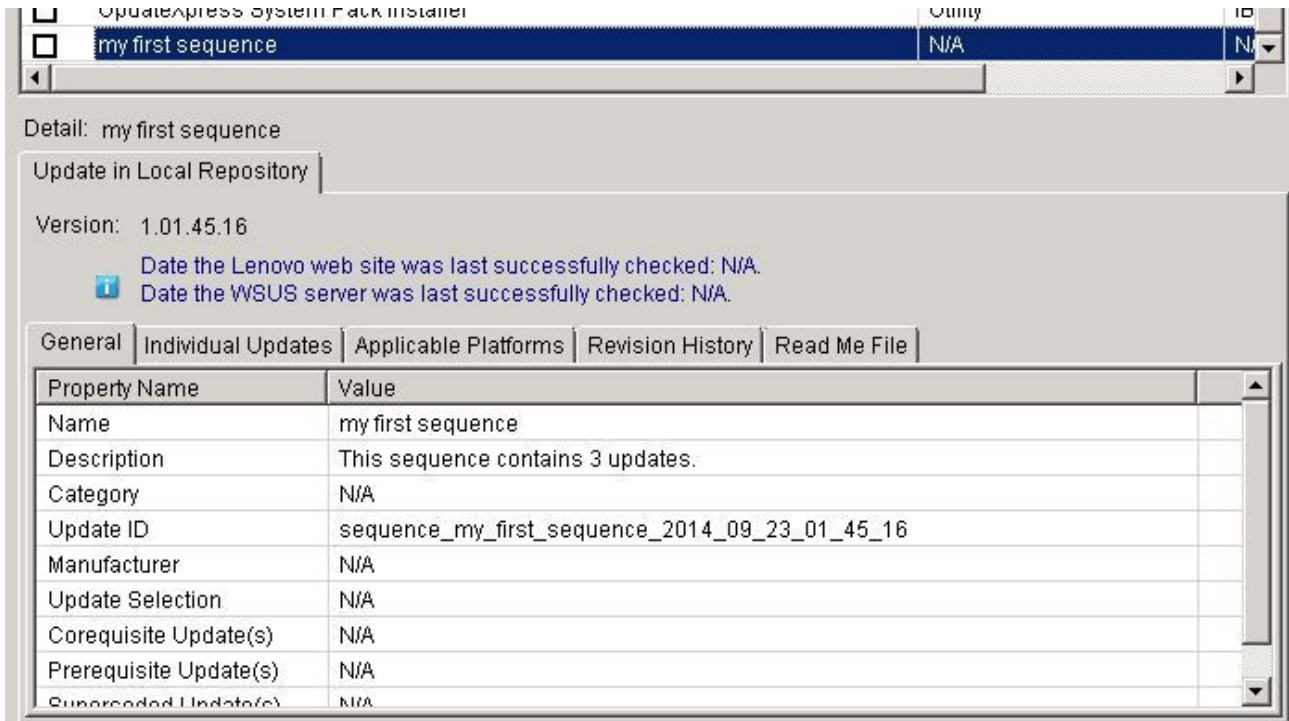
UpdateXpress System Pack Installer | Utility | IB
my first sequence | N/A | N/

Detail: my first sequence

Update in Local Repository

Version: 1.01.45.16

Date the Lenovo web site was last successfully checked: N/A.
Date the WSUS server was last successfully checked: N/A.

General | Individual Updates | Applicable Platforms | Revision History | Read Me File

| Property Name | Value |
|---|---|
| Name | my first sequence |
| Description | This sequence contains 3 updates. |
| Category | N/A |
| Update ID | sequence_my_first_sequence_2014_09_23_01_45_16 |
| Manufacturer | N/A |
| Update Selection | N/A |
| Corequisite Update(s) | N/A |
| Prerequisite Update(s) | N/A |
| Superseded Update(s) | N/A |